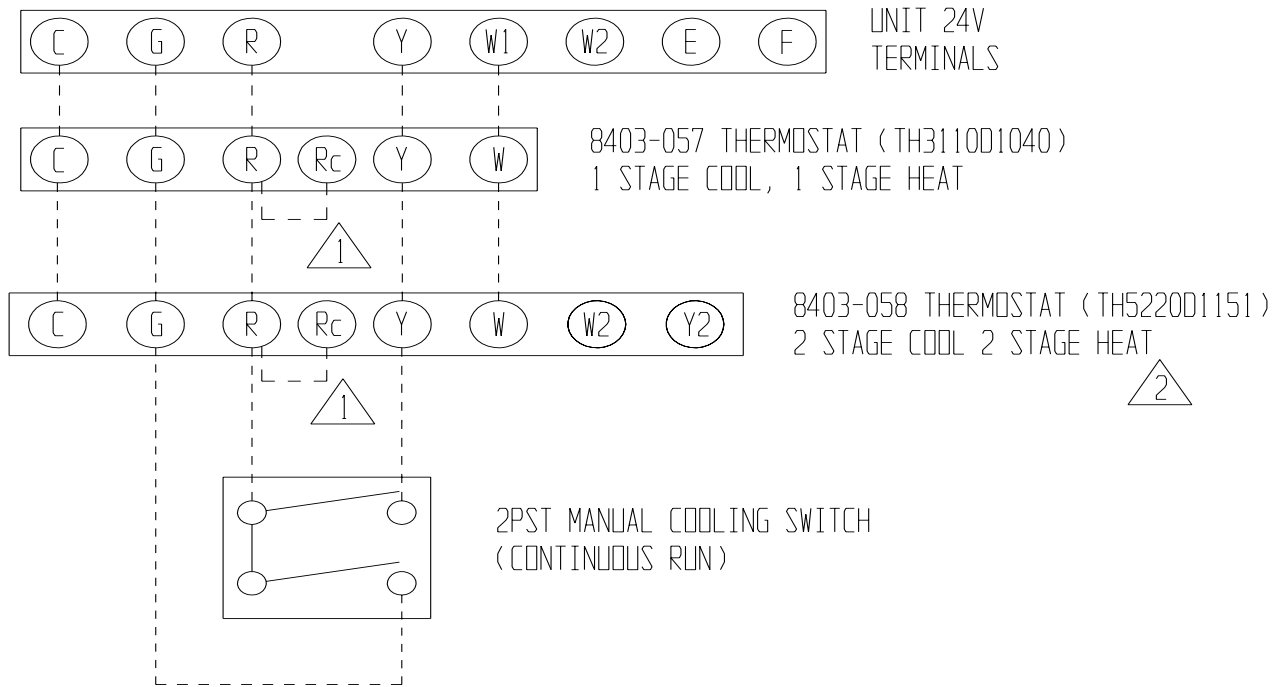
C G R Y W1 W2 E F

UNIT 24V TERMINALS

C G R Rc Y W

8403-057 THERMOSTAT (TH3110D1040)
1 STAGE COOL, 1 STAGE HEAT

1

C G R Rc Y W W2 Y2

8403-058 THERMOSTAT (TH5220D1151)
2 STAGE COOL 2 STAGE HEAT

2

1

2PST MANUAL COOLING SWITCH
(CONTINUOUS RUN)